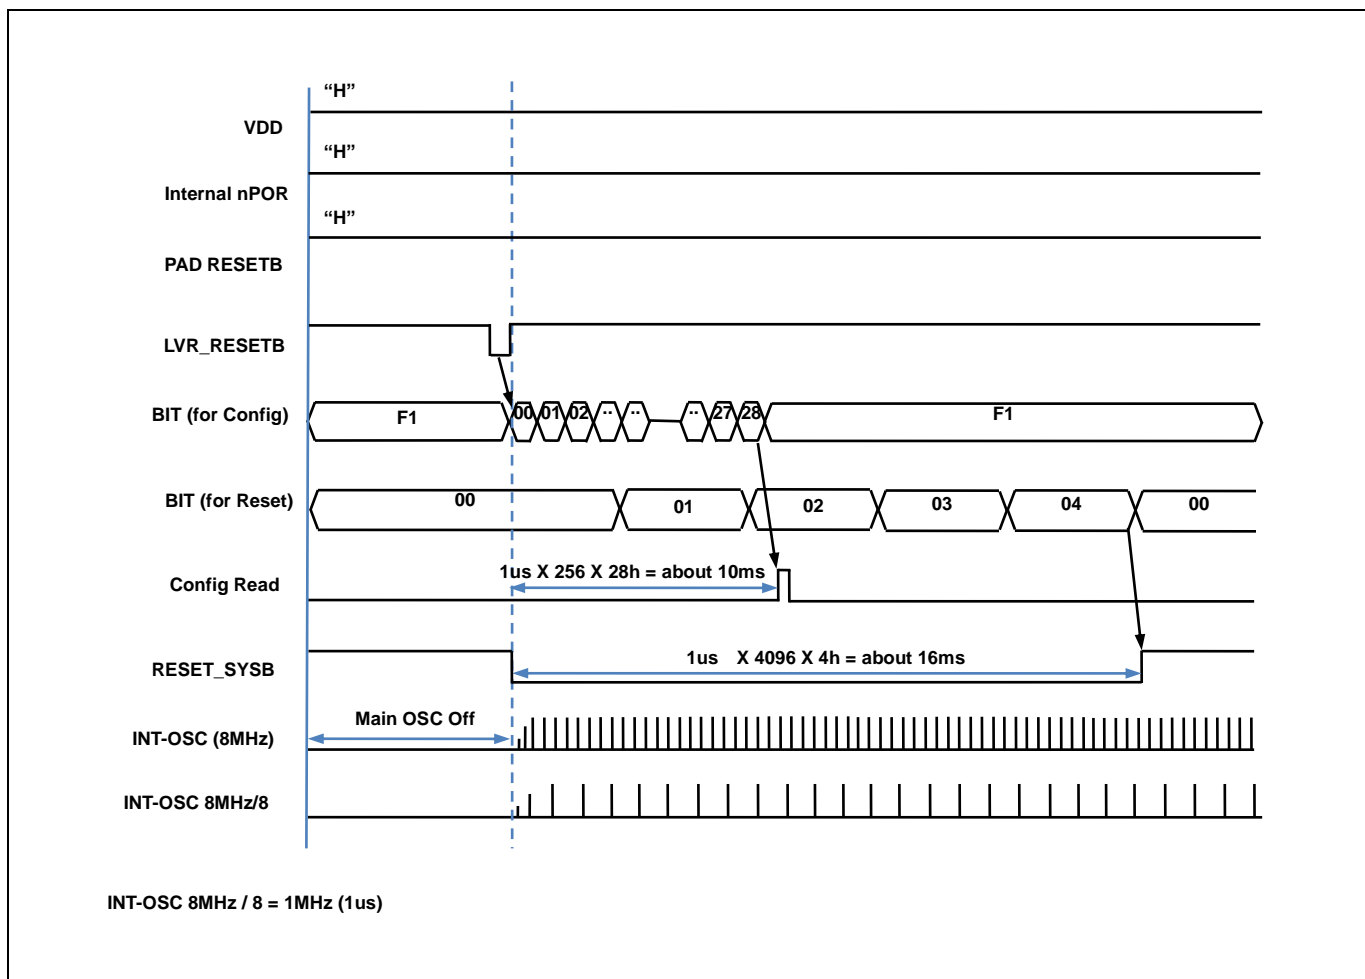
“H”
VDD
“H”
Internal nPOR
“H”
PAD RESETB
LVR_RESETB
BIT (for Config)
F1
00 01 02 .. ..
.. 27 28
F1
BIT (for Reset)
00
01
02
03
04
00
Config Read
1us X 256 X 28h = about 10ms
RESET_SYSB
1us X 4096 X 4h = about 16ms
Main OSC Off
INT-OSC (8MHz)
INT-OSC 8MHz/8

INT-OSC 8MHz / 8 = 1MHz (1us)